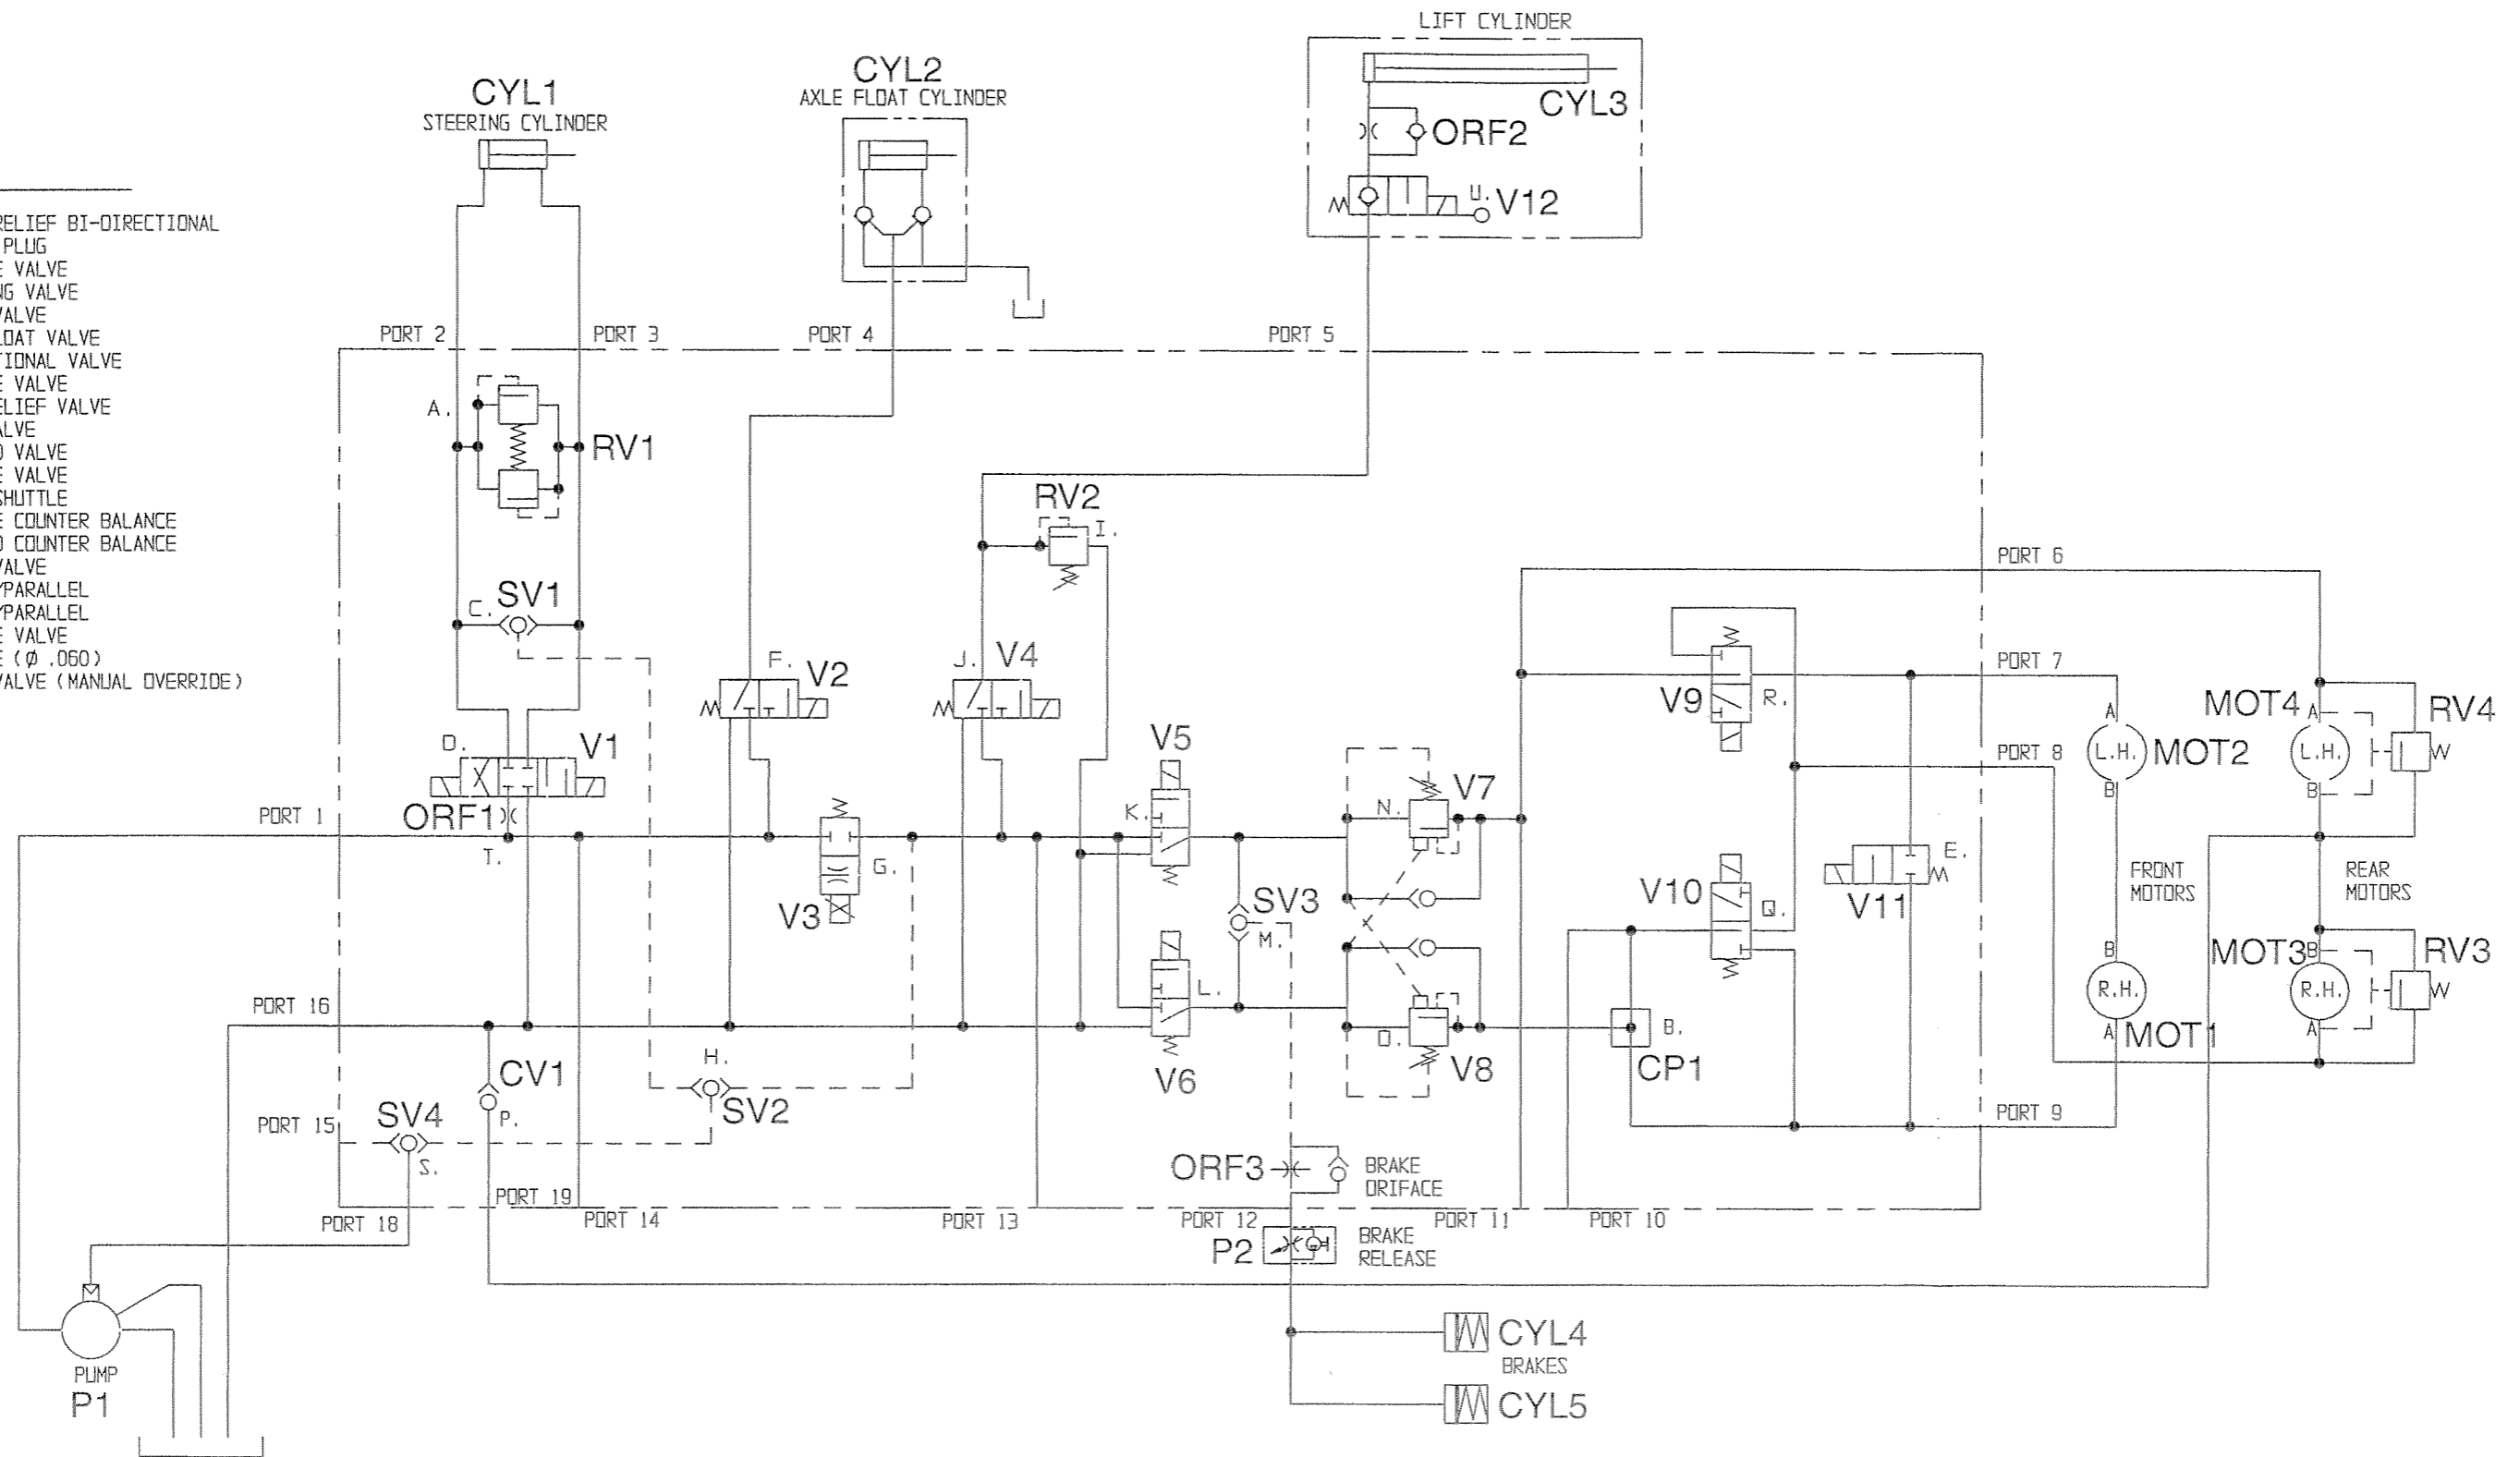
RELIEF BI-DIRECTIONAL
PLUG
E VALVE
NG VALVE
VALVE
LOAT VALVE
TIONAL VALVE
E VALVE
ELIEF VALVE
ALVE
D VALVE
E VALVE
SHUTTLE
E COUNTER BALANCE
D COUNTER BALANCE
VALVE
/PARALLEL
/PARALLEL
E VALVE
E (Ø .060)
VALVE (MANUAL OVERRIDE)

CYL1
STEERING CYLINDER

CYL2
AXLE FLOAT CYLINDER

LIFT CYLINDER
CYL3
ORF2
U.
V12

PORT 2
PORT 3
PORT 4
PORT 5

A.
RV1

RV2
I.

C.
SV1

F.
V2

J.
V4

PORT 6
PORT 7
V9
R.
MOT4
A
RV4
PORT 8
A
L.H.
MOT2
B
L.H.
B
W

D.
V1
ORF1
PORT 1
T.

V5
K.
V7
N.

G.
V3

SV3
M.

V10
Q.
V11
E.

FRONT MOTORS
REAR MOTORS

B
MOT3
B
RV3
R.H.
R.H.
W
A
MOT1
A

PORT 16
L.
V6
D.
V8
B.
CP1

H.
CV1
P.
SV2

PORT 15
SV4
S.
PORT 9

ORF3
BRAKE ORIFACE

PORT 19
PORT 18
PORT 14
PORT 13
PORT 12
PORT 11
PORT 10

P2
BRAKE RELEASE

CYL4
BRAKES
CYL5

PUMP
P1